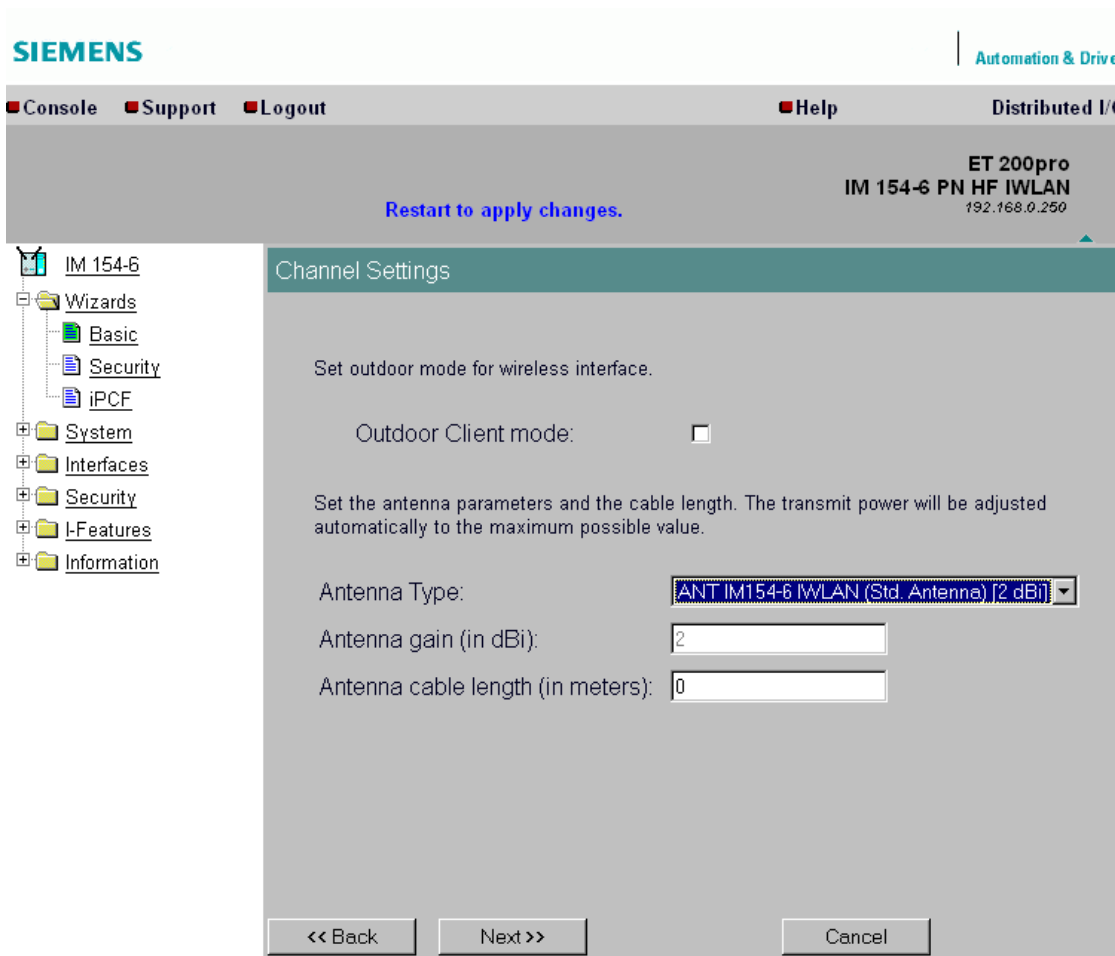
SIEMENS

Automation & Drive

Console Support Logout Help Distributed I/

ET 200pro
IM 154-6 PN HF IWLAN
192.168.0.250

Restart to apply changes.

IM 154-6
Wizards
Basic
Security
iPCF
System
Interfaces
Security
I-Features
Information

Channel Settings

Set outdoor mode for wireless interface.

Outdoor Client mode:

Set the antenna parameters and the cable length. The transmit power will be adjusted automatically to the maximum possible value.

Antenna Type: ANT IM154-6 IWLAN (Std. Antenna) [2 dBi]

Antenna gain (in dBi): 2

Antenna cable length (in meters): 0

<< Back Next >> Cancel